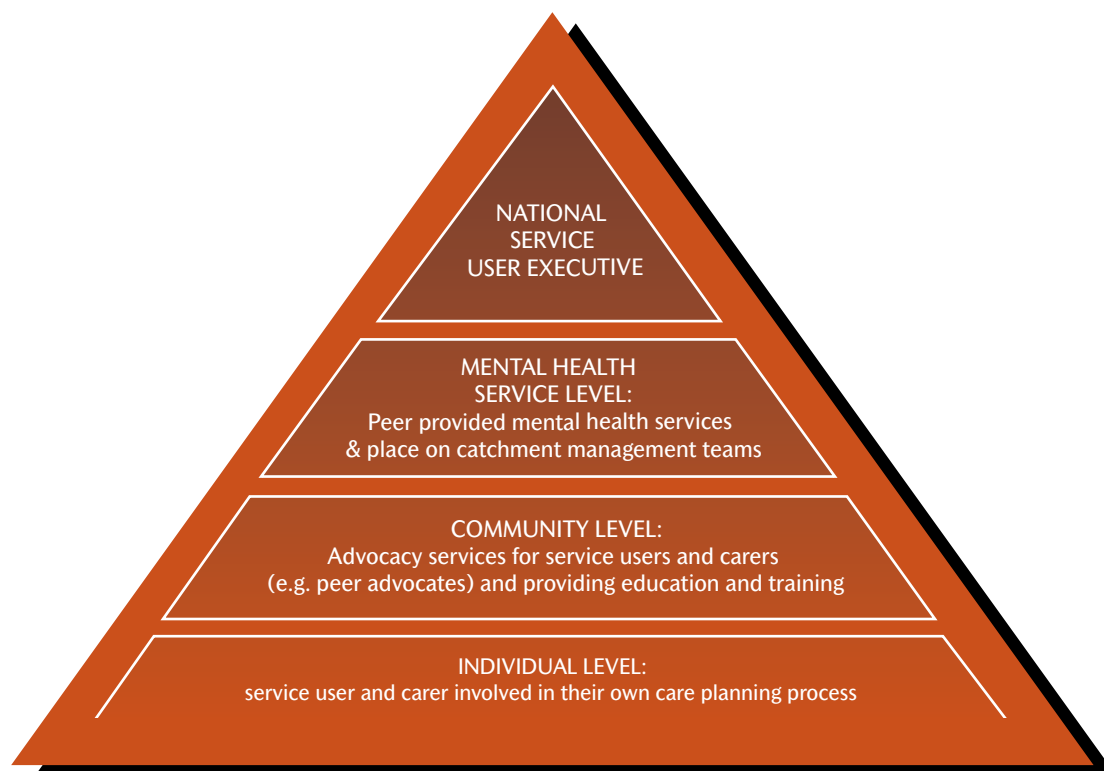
NATIONAL SERVICE USER EXECUTIVE

MENTAL HEALTH SERVICE LEVEL:
Peer provided mental health services & place on catchment management teams

COMMUNITY LEVEL:
Advocacy services for service users and carers (e.g. peer advocates) and providing education and training

INDIVIDUAL LEVEL:
service user and carer involved in their own care planning process